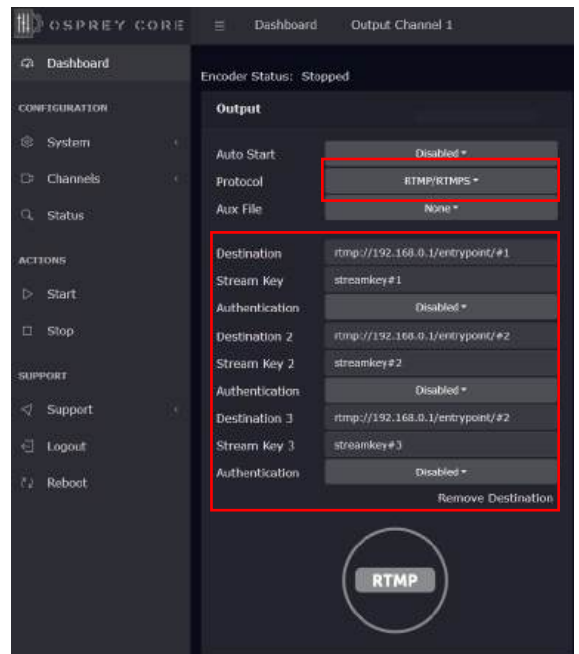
OSPREY CORE

Dashboard

Output Channel 1

Dashboard

CONFIGURATION

System

Channels

Status

ACTIONS

Start

Stop

SUPPORT

Support

Logout

Reboot

Encoder Status: Stopped

Output

| | |
|---|---|
| Auto Start | Disabled ▾ |
| Protocol | RTMP/RTMPS ▾ |
| Aux File | None ▾ |
| Destination | rtmp://192.168.0.1/entrypoint/#1 |
| Stream Key | streamkey#1 |
| Authentication | Disabled ▾ |
| Destination 2 | rtmp://192.168.0.1/entrypoint/#2 |
| Stream Key 2 | streamkey#2 |
| Authentication | Disabled ▾ |
| Destination 3 | rtmp://192.168.0.1/entrypoint/#2 |
| Stream Key 3 | streamkey#3 |
| Authentication | Disabled ▾ |

Remove Destination

RTMP